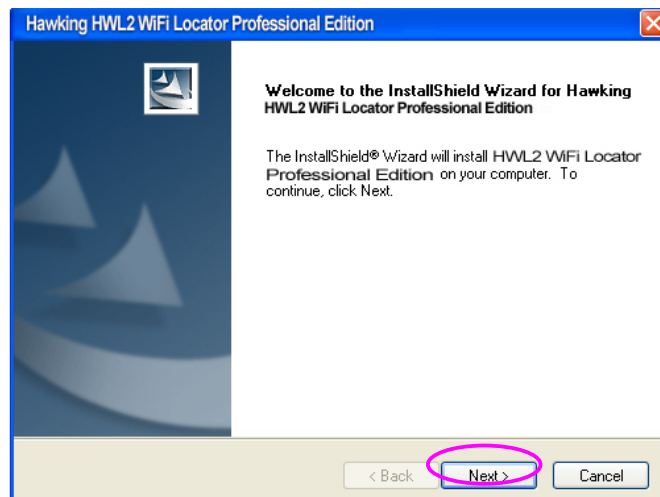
Hawking HWL2 WiFi Locator Professional Edition

Welcome to the InstallShield Wizard for Hawking HWL2 WiFi Locator Professional Edition

The InstallShield® Wizard will install HWL2 WiFi Locator Professional Edition on your computer. To continue, click Next.

< Back
Next >
Cancel